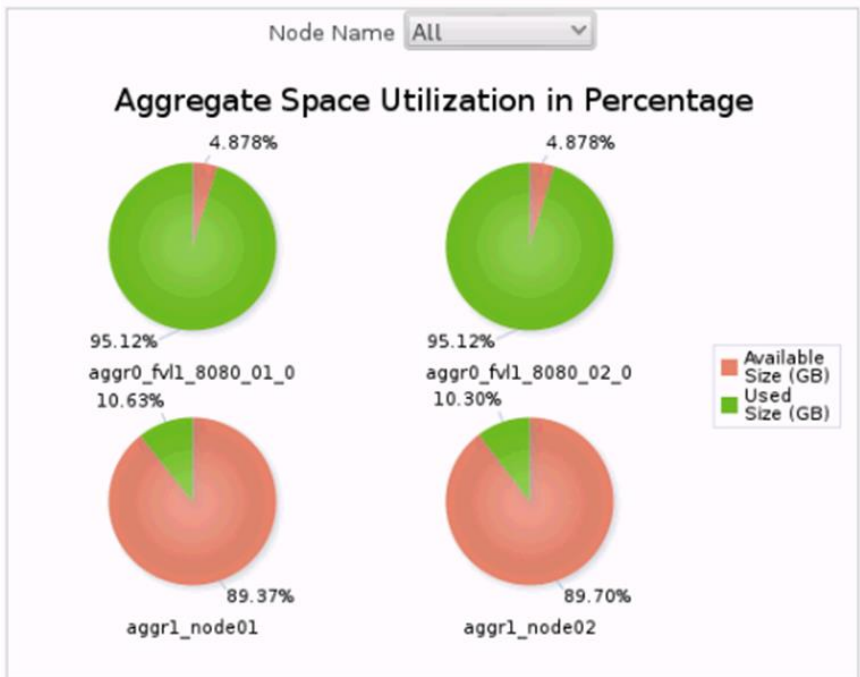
Node Name All

Aggregate Space Utilization in Percentage

4.878%

95.12%

aggr0_fvl1_8080_01_0

4.878%

95.12%

aggr0_fvl1_8080_02_0

Available Size (GB)

Used Size (GB)

10.63%

89.37%

aggr1_node01

10.30%

89.70%

aggr1_node02